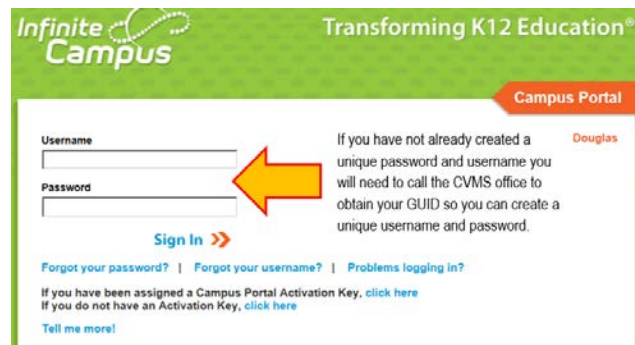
Infinite Campus

Transforming K12 Education®

Campus Portal

Douglas

Username

Password

Sign In

If you have not already created a unique password and username you will need to call the CVMS office to obtain your GUID so you can create a unique username and password.

Forgot your password? | Forgot your username? | Problems logging in?

If you have been assigned a Campus Portal Activation Key, click here
If you do not have an Activation Key, click here

Tell me more!